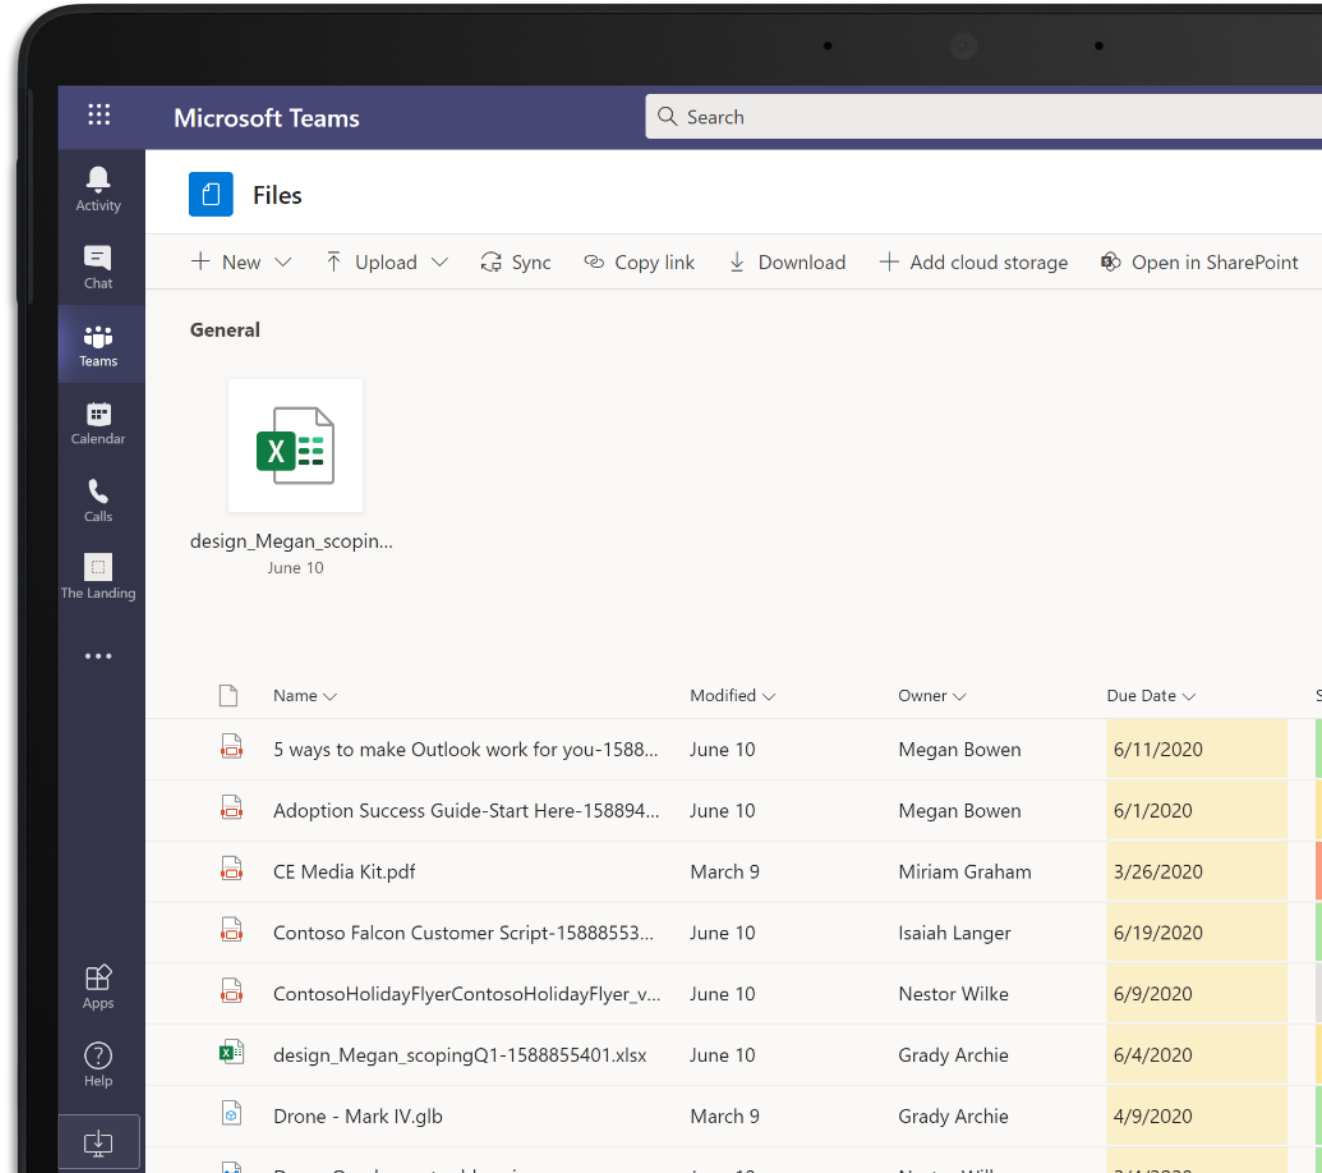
Microsoft Teams

Search

Activity

Chat

Teams

Calendar

Calls

The Landing

...

Apps

Help

Files

New Upload Sync Copy link Download Add cloud storage Open in SharePoint

General

design_Megan_scopin...
June 10

| Name | Modified | Owner | Due Date |
|---|---|---|---|
| 5 ways to make Outlook work for you-1588... | June 10 | Megan Bowen | 6/11/2020 |
| Adoption Success Guide-Start Here-158894... | June 10 | Megan Bowen | 6/1/2020 |
| CE Media Kit.pdf | March 9 | Miriam Graham | 3/26/2020 |
| Contoso Falcon Customer Script-15888553... | June 10 | Isaiah Langer | 6/19/2020 |
| ContosoHolidayFlyerContosoHolidayFlyer_v... | June 10 | Nestor Wilke | 6/9/2020 |
| design_Megan_scopingQ1-1588855401.xlsx | June 10 | Grady Archie | 6/4/2020 |
| Drone - Mark IV.glb | March 9 | Grady Archie | 4/9/2020 |
| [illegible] | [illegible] | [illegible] | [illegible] |